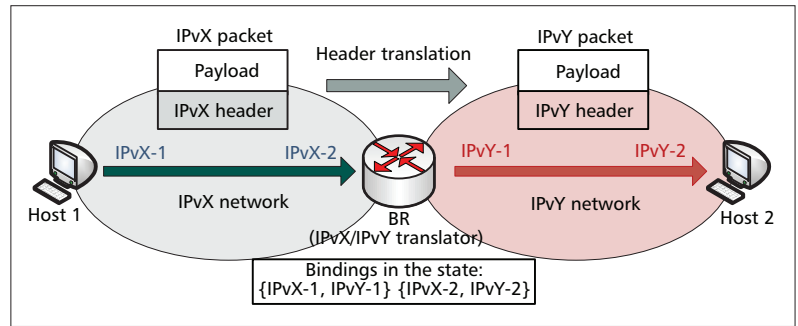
IPvX packet

Payload

IPvX header

Header translation

IPvY packet

Payload

IPvY header

IPvX-1

IPvX-2

IPvY-1

IPvY-2

Host 1

IPvX network

BR
(IPvX/IPvY translator)

IPvY network

Host 2

Bindings in the state:
{IPvX-1, IPvY-1} {IPvX-2, IPvY-2}